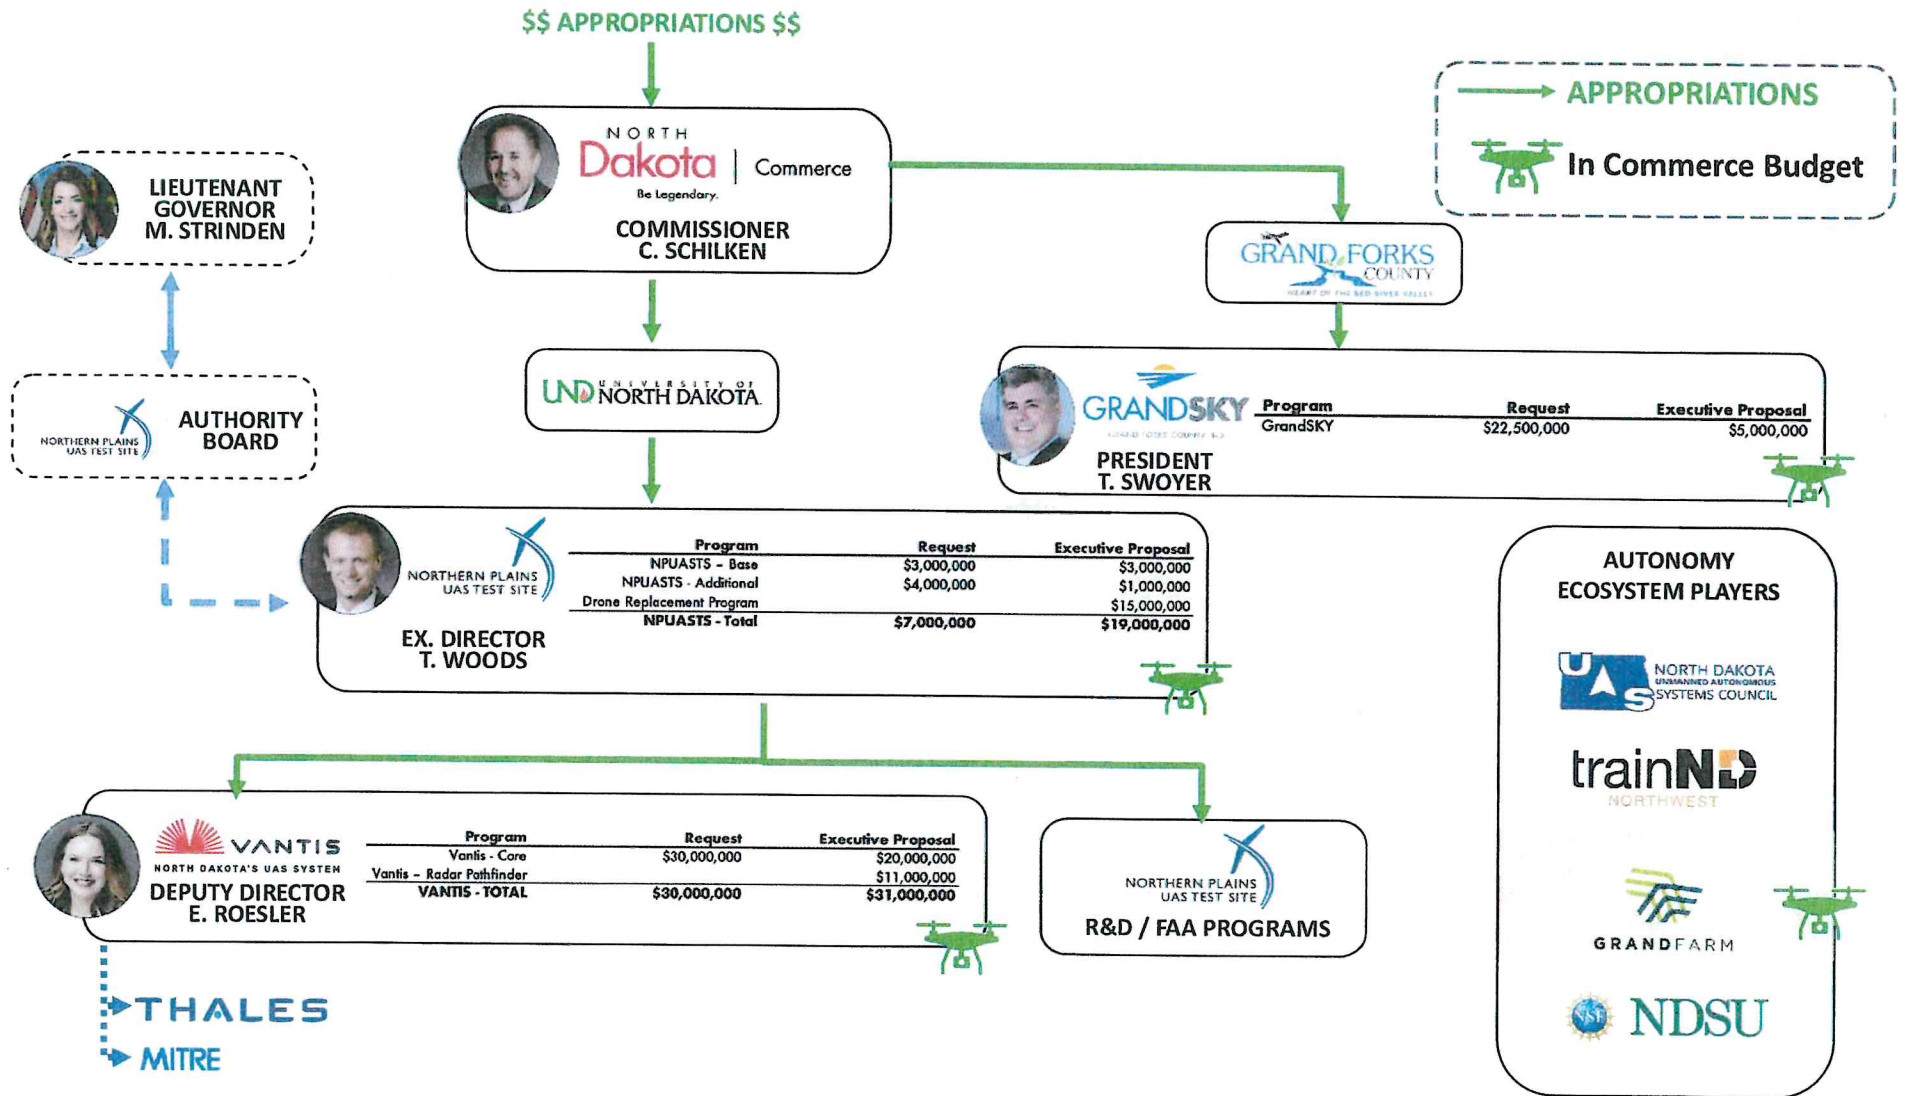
$$ APPROPRIATIONS $$

APPROPRIATIONS

In Commerce Budget

LIEUTENANT GOVERNOR M. STRINDEN

NORTH Dakota | Commerce
Be Legendary.

COMMISSIONER C. SCHILKEN

GRAND FORKS COUNTY
HEART OF THE RED RIVER VALLEY

NORTHERN PLAINS UAS TEST SITE

AUTHORITY BOARD

UND UNIVERSITY OF NORTH DAKOTA

GRANDSKY
GRAND FORKS COUNTY, ND

| Program | Request | Executive Proposal |
|---|---|---|
| GrandSKY | $22,500,000 | $5,000,000 |

PRESIDENT T. SWOYER

NORTHERN PLAINS UAS TEST SITE

| Program | Request | Executive Proposal |
|---|---|---|
| NPUASTS - Base | $3,000,000 | $3,000,000 |
| NPUASTS - Additional | $4,000,000 | $1,000,000 |
| Drone Replacement Program | | $15,000,000 |
| NPUASTS - Total | $7,000,000 | $19,000,000 |

EX. DIRECTOR T. WOODS

AUTONOMY ECOSYSTEM PLAYERS

NORTH DAKOTA UNMANNED AUTONOMOUS SYSTEMS COUNCIL

trainND NORTHWEST

GRANDFARM

NDSU

VANTIS
NORTH DAKOTA'S UAS SYSTEM

DEPUTY DIRECTOR E. ROESLER

| Program | Request | Executive Proposal |
|---|---|---|
| Vantis - Core | $30,000,000 | $20,000,000 |
| Vantis - Radar Pathfinder | | $11,000,000 |
| VANTIS - TOTAL | $30,000,000 | $31,000,000 |

NORTHERN PLAINS UAS TEST SITE

R&D / FAA PROGRAMS

THALES

MITRE